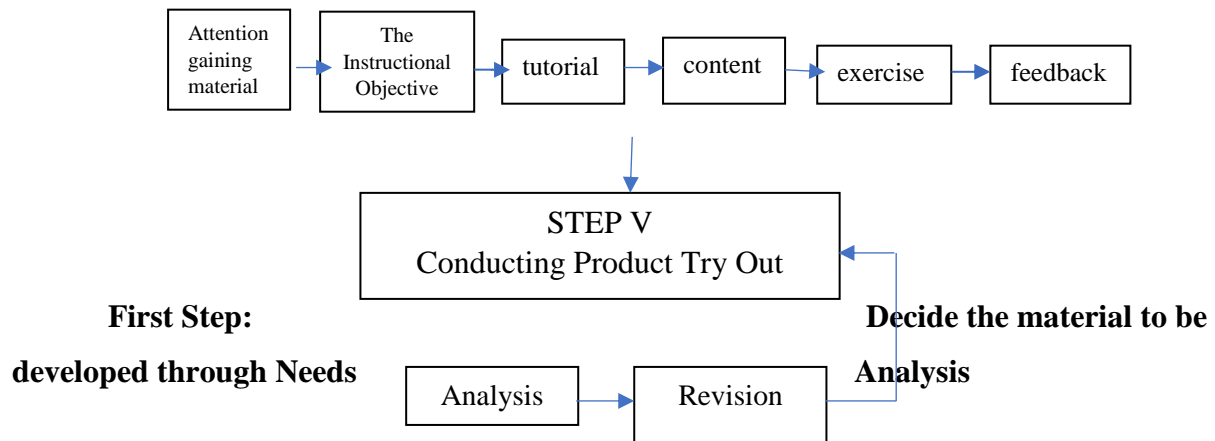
Attention gaining material

The Instructional Objective

tutorial

content

exercise

feedback

STEP V
Conducting Product Try Out

First Step: Decide the material to be developed through Needs Analysis

Analysis

Revision